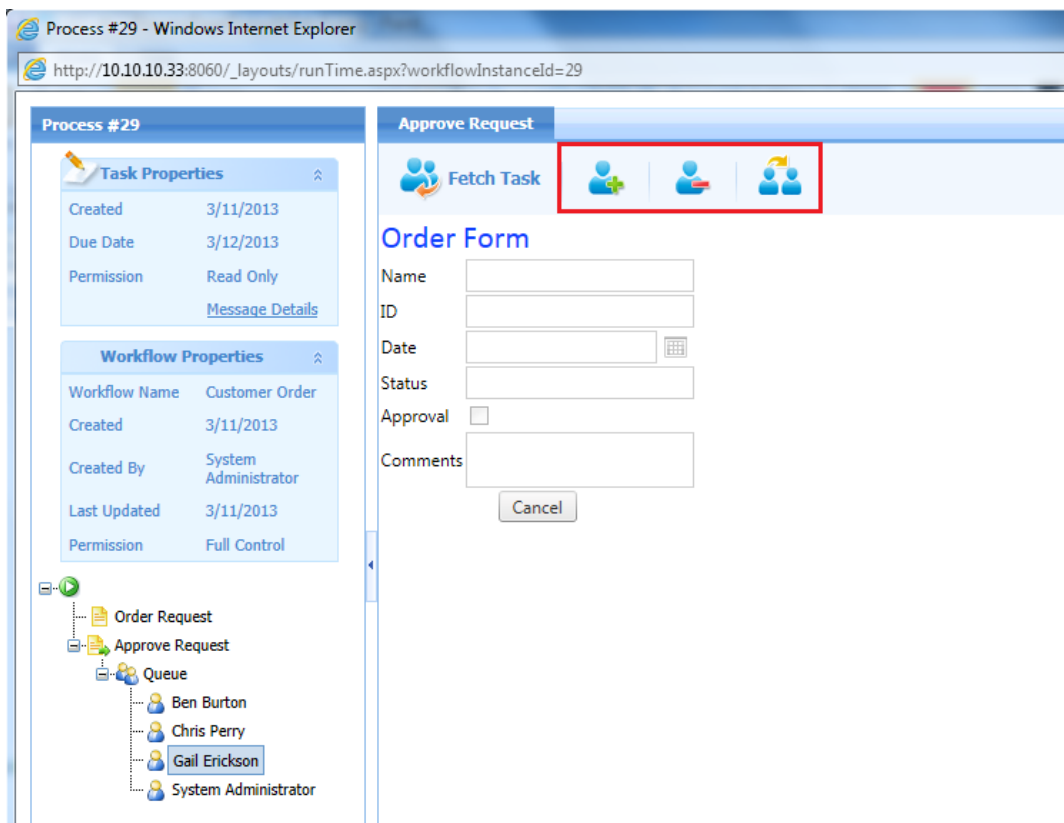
Process #29 - Windows Internet Explorer

http://10.10.10.33:8060/_layouts/runTime.aspx?workflowInstanceId=29

Process #29

Task Properties

| Created | 3/11/2013 |
|---|---|
| Due Date | 3/12/2013 |
| Permission | Read Only |
| | Message Details |

Workflow Properties

| Workflow Name | Customer Order |
|---|---|
| Created | 3/11/2013 |
| Created By | System Administrator |
| Last Updated | 3/11/2013 |
| Permission | Full Control |

Order Request
Approve Request
Queue
Ben Burton
Chris Perry
Gail Erickson
System Administrator

Approve Request

Fetch Task

Order Form

Name
ID
Date
Status
Approval
Comments

Cancel